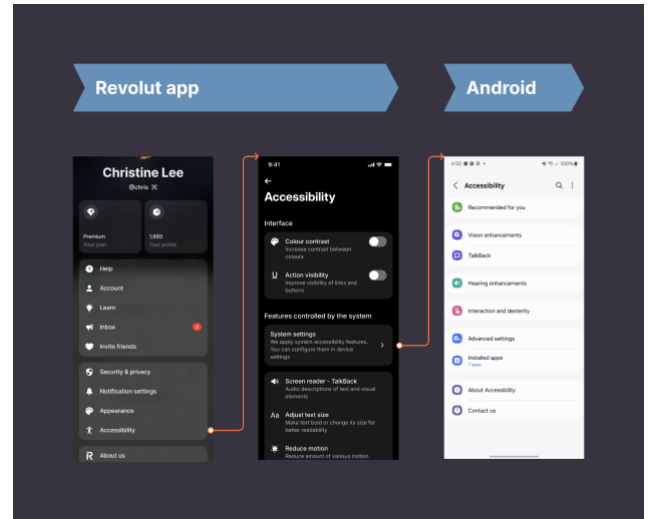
Revolut app

Android

Christine Lee
@chris

Premium
Your plan

1,860
Your points

Help
Account
Learn
Inbox
Invite friends

Security & privacy
Notification settings
Appearance
Accessibility

About us

9:41

Accessibility

Interface

Colour contrast
Increase contrast between colours

Action visibility
Improve visibility of links and buttons

Features controlled by the system

System settings
We apply system accessibility features. You can configure them in device settings

Screen reader - TalkBack
Audio descriptions of text and visual elements

Adjust text size
Make text bold or change its size for better readability

Reduce motion
Reduce amount of various motion

Accessibility

Recommended for you

Vision enhancements
TalkBack

Hearing enhancements

Interaction and dexterity

Advanced settings
Installed apps
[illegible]

About Accessibility
Contact us